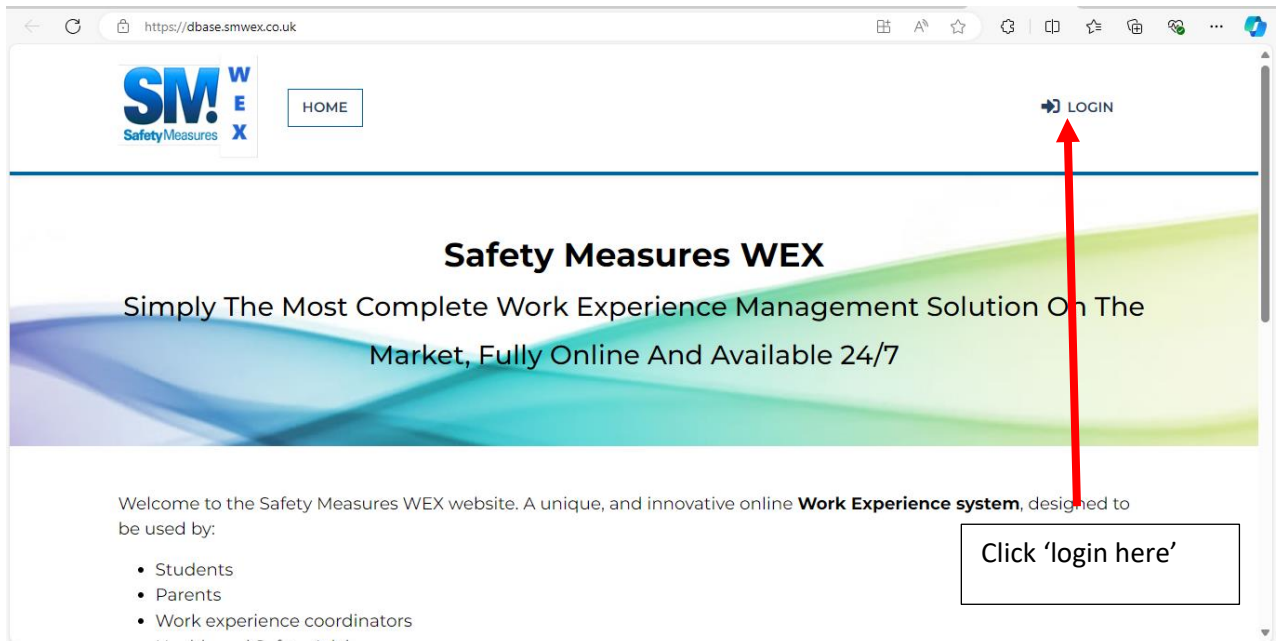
https://dbase.smwex.co.uk

SM! Safety Measures W E X

HOME

LOGIN

Safety Measures WEX

Simply The Most Complete Work Experience Management Solution On The Market, Fully Online And Available 24/7

Welcome to the Safety Measures WEX website. A unique, and innovative online **Work Experience system**, designed to be used by:

- Students
- Parents
- Work experience coordinators
- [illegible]

Click 'login here'